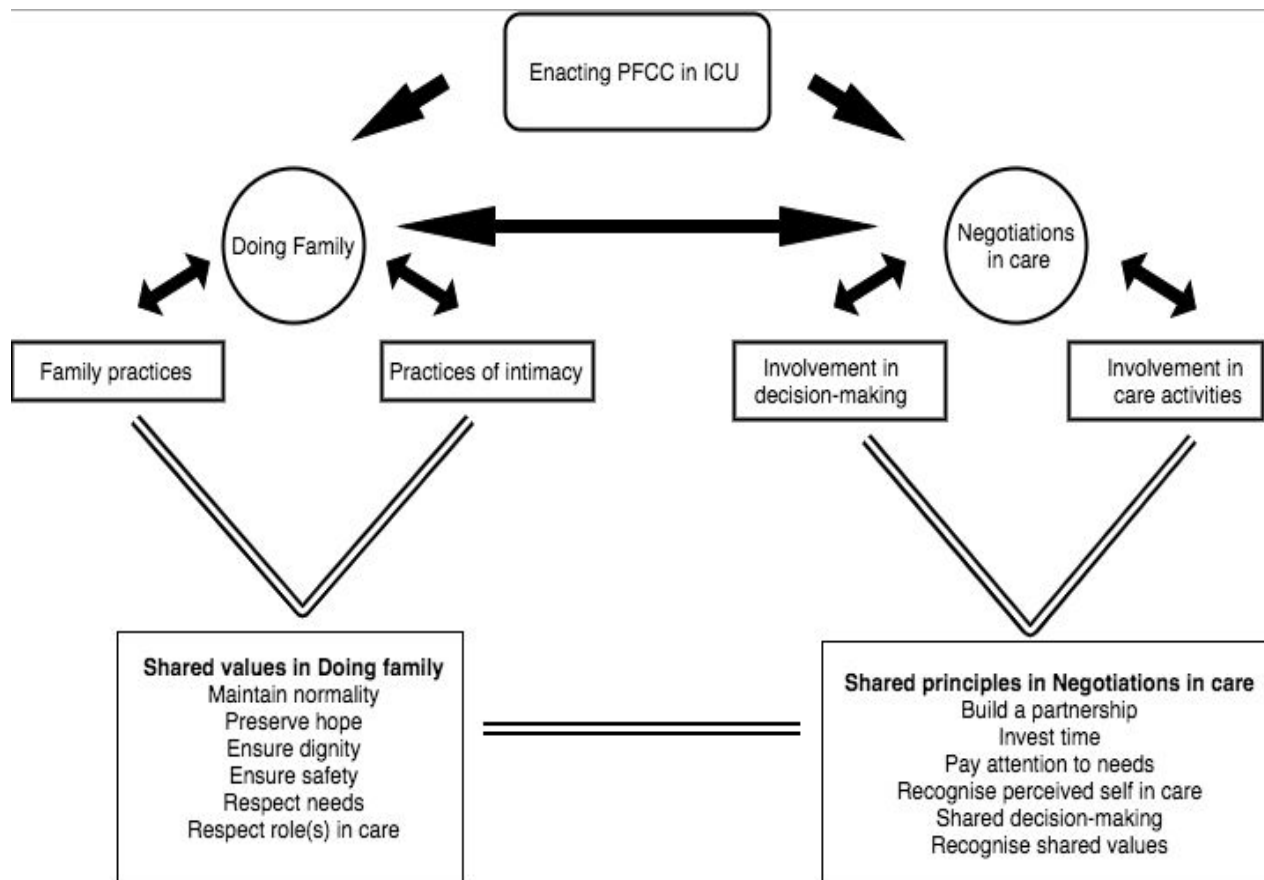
Enacting PFCC in ICU

Doing Family

Negotiations in care

Family practices

Practices of intimacy

Involvement in decision-making

Involvement in care activities

**Shared values in Doing family**
Maintain normality
Preserve hope
Ensure dignity
Ensure safety
Respect needs
Respect role(s) in care

**Shared principles in Negotiations in care**
Build a partnership
Invest time
Pay attention to needs
Recognise perceived self in care
Shared decision-making
Recognise shared values